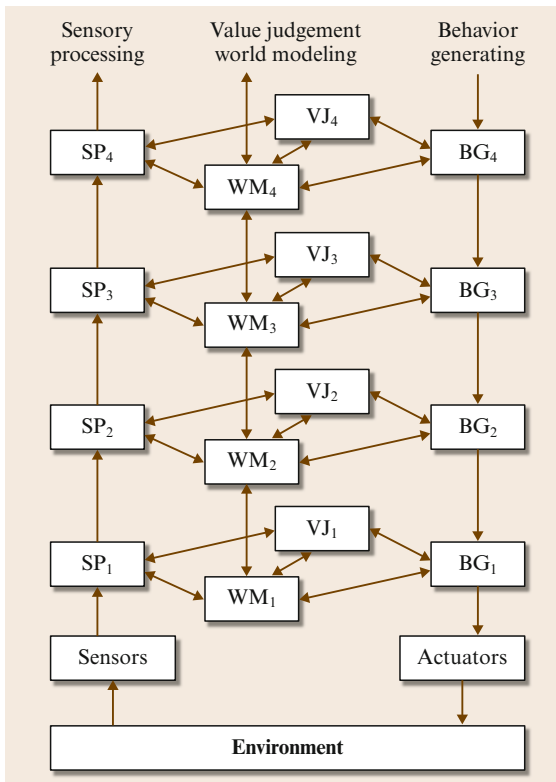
Sensory processing

Value judgement world modeling

Behavior generating

VJ$_4$

SP$_4$

BG$_4$

WM$_4$

VJ$_3$

SP$_3$

BG$_3$

WM$_3$

VJ$_2$

SP$_2$

BG$_2$

WM$_2$

VJ$_1$

SP$_1$

BG$_1$

WM$_1$

Sensors

Actuators

Environment